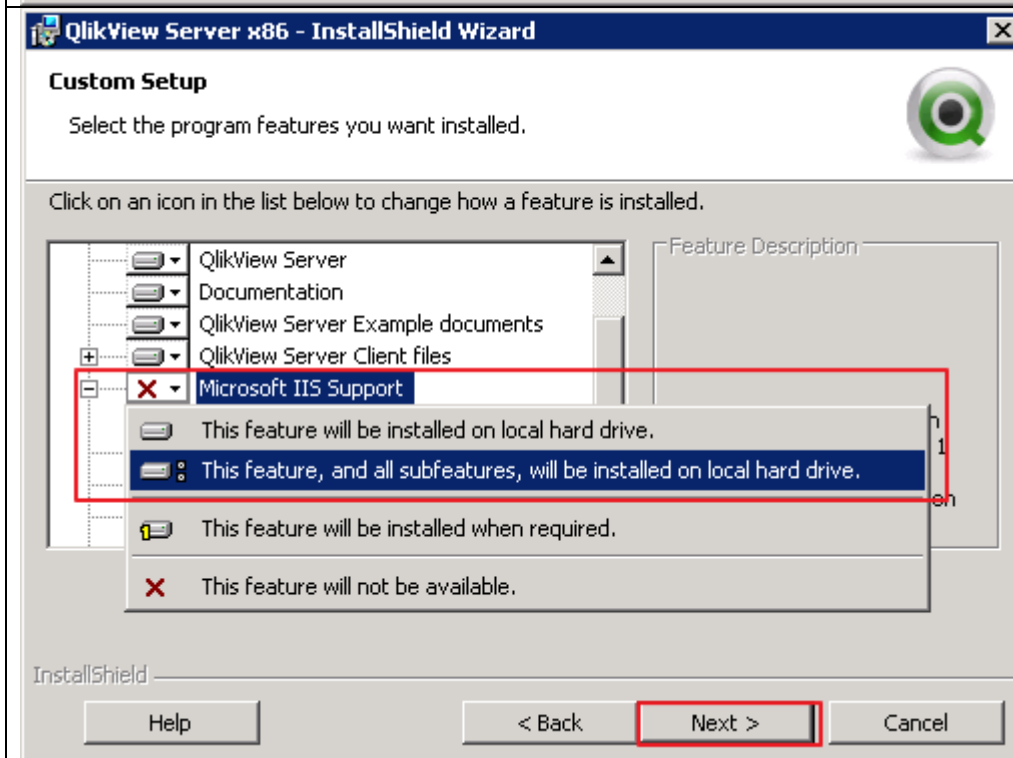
QlikView Server x86 - InstallShield Wizard

Custom Setup

Select the program features you want installed.

Click on an icon in the list below to change how a feature is installed.

QlikView Server
Documentation
QlikView Server Example documents
QlikView Server Client files
Microsoft IIS Support

Feature Description

This feature will be installed on local hard drive.
This feature, and all subfeatures, will be installed on local hard drive.
This feature will be installed when required.
This feature will not be available.

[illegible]

InstallShield

Help
< Back
Next >
Cancel